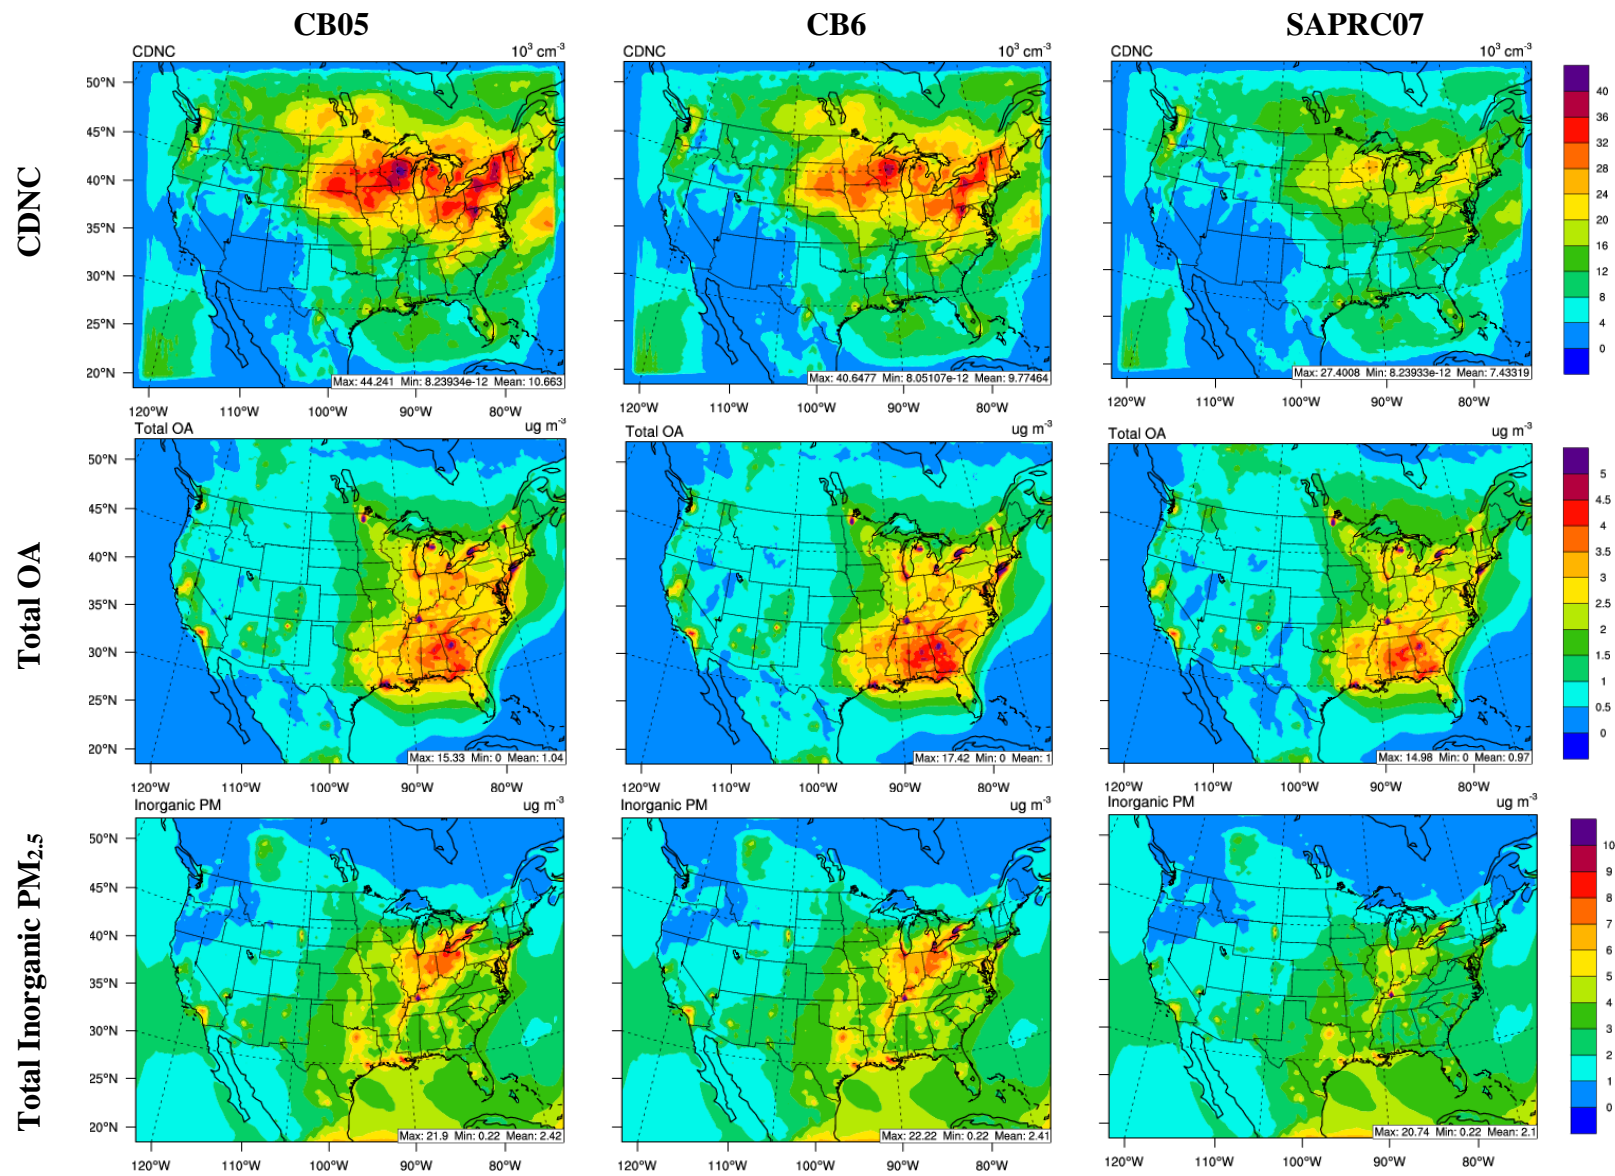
CB05

CB6

SAPRC07

CDNC

CDNC $10^3$ cm$^{-3}$

50°N
45°N
40°N
35°N
30°N
25°N
20°N

Max: 44.241 Min: 8.23934e-12 Mean: 10.663

120°W 110°W 100°W 90°W 80°W

CDNC $10^3$ cm$^{-3}$

Max: 40.6477 Min: 8.05107e-12 Mean: 9.77464

120°W 110°W 100°W 90°W 80°W

CDNC $10^3$ cm$^{-3}$

Max: 27.4008 Min: 8.23933e-12 Mean: 7.43319

120°W 110°W 100°W 90°W 80°W

40 36 32 28 24 20 16 12 8 4 0

Total OA

Total OA ug m$^{-3}$

50°N
45°N
40°N
35°N
30°N
25°N
20°N

Max: 15.33 Min: 0 Mean: 1.04

120°W 110°W 100°W 90°W 80°W

Total OA ug m$^{-3}$

Max: 17.42 Min: 0 Mean: 1

120°W 110°W 100°W 90°W 80°W

Total OA ug m$^{-3}$

Max: 14.98 Min: 0 Mean: 0.97

120°W 110°W 100°W 90°W 80°W

5 4.5 4 3.5 3 2.5 2 1.5 1 0.5 0

Total Inorganic PM$_{2.5}$

Inorganic PM ug m$^{-3}$

50°N
45°N
40°N
35°N
30°N
25°N
20°N

Max: 21.9 Min: 0.22 Mean: 2.42

120°W 110°W 100°W 90°W 80°W

Inorganic PM ug m$^{-3}$

Max: 22.22 Min: 0.22 Mean: 2.41

120°W 110°W 100°W 90°W 80°W

Inorganic PM ug m$^{-3}$

Max: 20.74 Min: 0.22 Mean: 2.1

120°W 110°W 100°W 90°W 80°W

10 9 8 7 6 5 4 3 2 1 0